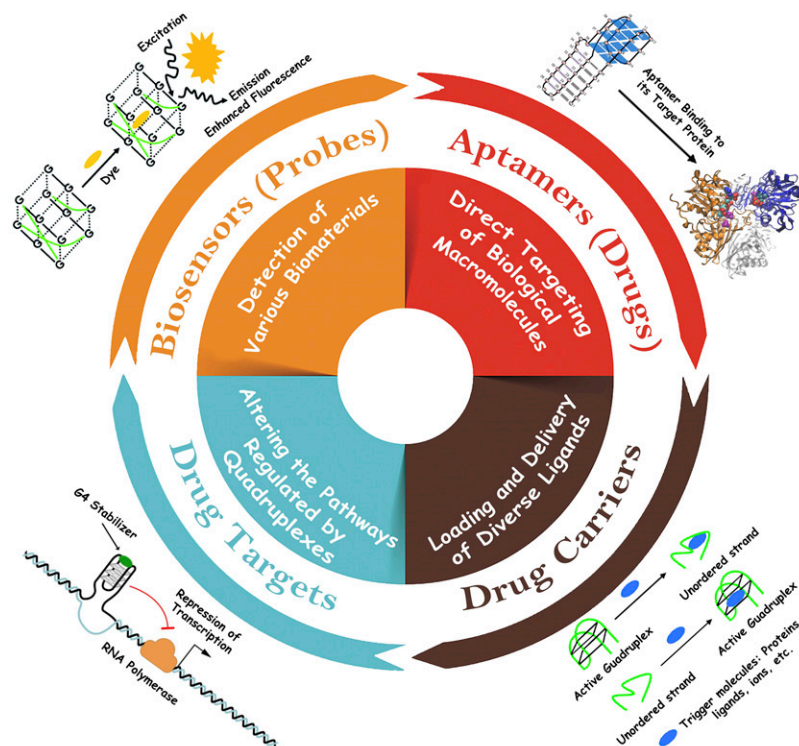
Excitation

Emission
Enhanced Fluorescence

Dye

G G G G G G G G G G G G G G G G

Biosensors (Probes)

Detection of Various Biomaterials

Aptamers (Drugs)

Aptamer Binding to its Target Protein

Direct Targeting of Biological Macromolecules

Drug Targets

Altering the Pathways Regulated by Quadruplexes

G4 Stabilizer

Repression of Transcription

RNA Polymerase

Drug Carriers

Loading and Delivery of Diverse Ligands

Unordered strand

Active Guadruplex

Active Guadruplex

Unordered strand

Trigger molecules: Proteins ligands, ions, etc.